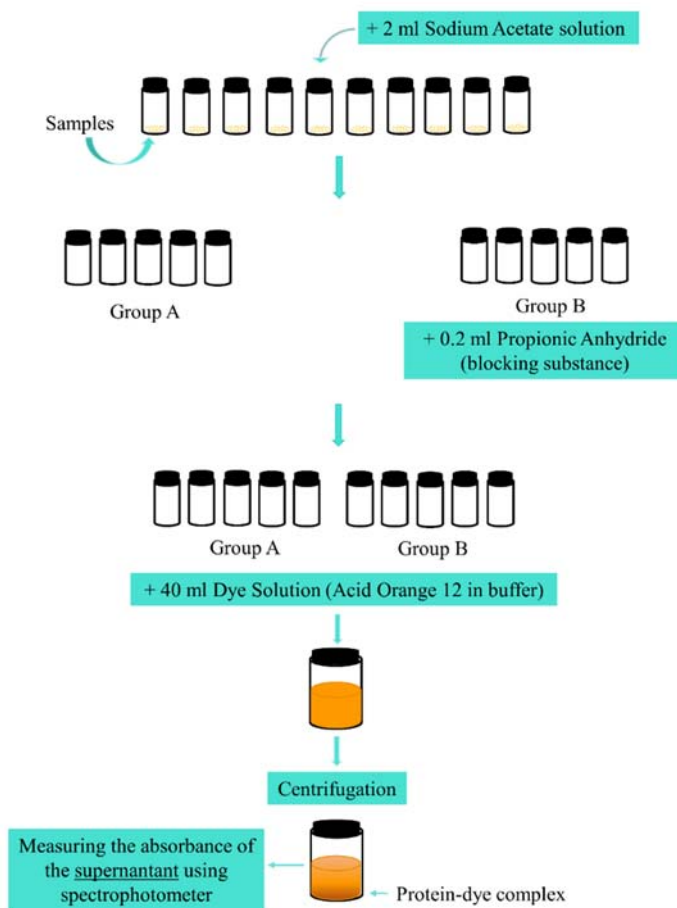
+ 2 ml Sodium Acetate solution

Samples

Group A

Group B

+ 0.2 ml Propionic Anhydride (blocking substance)

Group A

Group B

+ 40 ml Dye Solution (Acid Orange 12 in buffer)

Centrifugation

Measuring the absorbance of the supernantant using spectrophotometer

Protein-dye complex